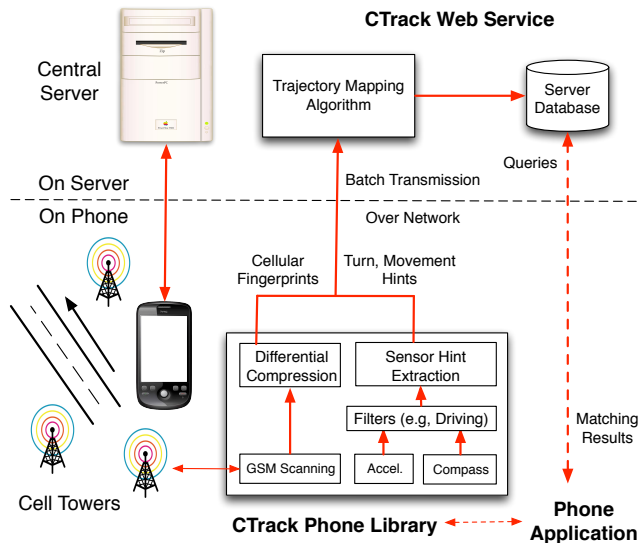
CTrack Web Service

Central Server

Trajectory Mapping Algorithm

Server Database

Queries

Batch Transmission

On Server

On Phone

Over Network

Cellular Fingerprints

Turn, Movement Hints

Differential Compression

Sensor Hint Extraction

Filters (e.g, Driving)

Matching Results

GSM Scanning

Accel.

Compass

Cell Towers

CTrack Phone Library

Phone Application